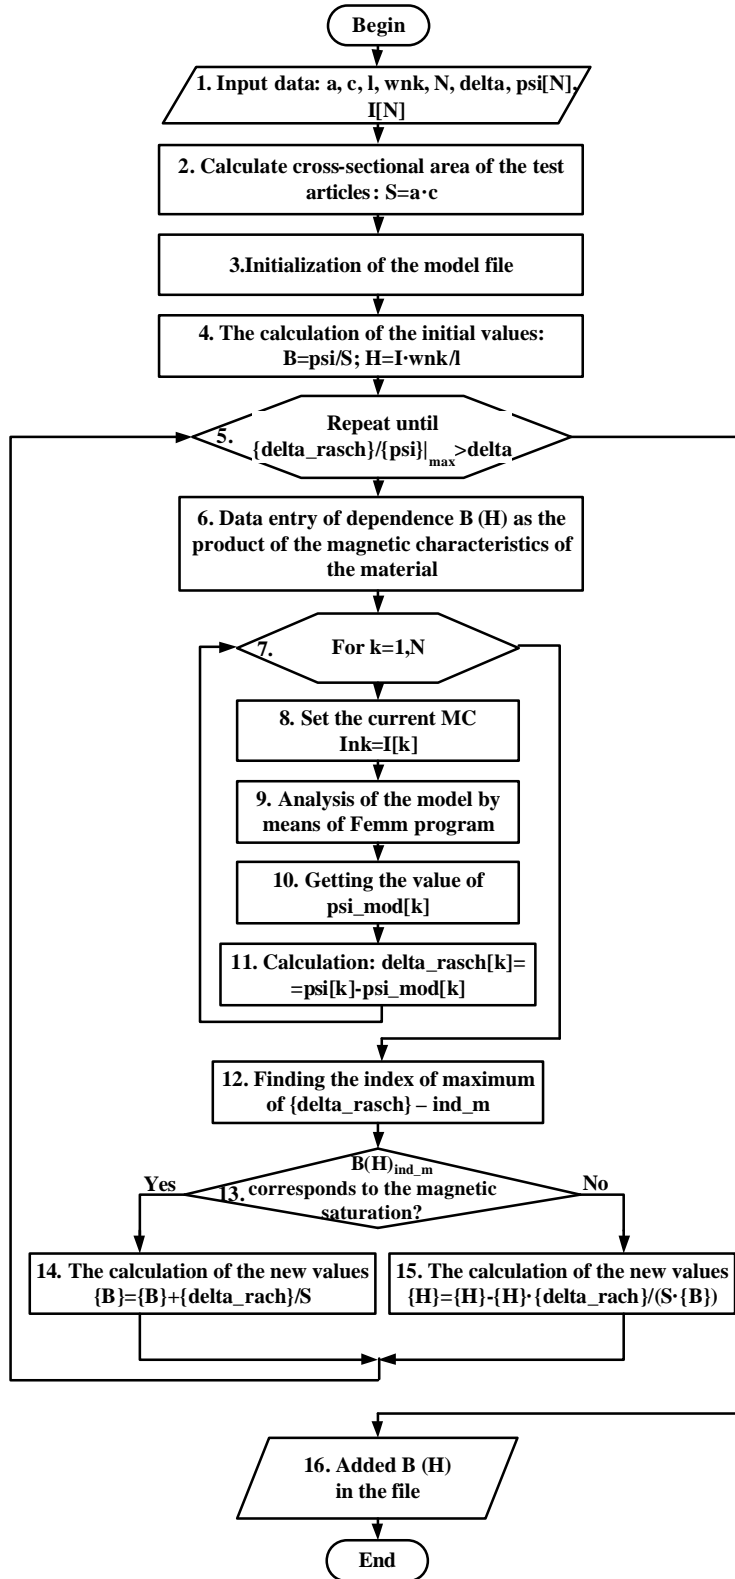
Begin

1. Input data: a, c, l, wnk, N, delta, psi[N], I[N]

2. Calculate cross-sectional area of the test articles: S=a·c

3.Initialization of the model file

4. The calculation of the initial values: B=psi/S; H=I·wnk/l

5. Repeat until {delta_rasch}/{psi}$|_{max}$>delta

6. Data entry of dependence B (H) as the product of the magnetic characteristics of the material

7. For k=1,N

8. Set the current MC Ink=I[k]

9. Analysis of the model by means of Femm program

10. Getting the value of psi_mod[k]

11. Calculation: delta_rasch[k]= =psi[k]-psi_mod[k]

12. Finding the index of maximum of {delta_rasch} – ind_m

13. $B(H)_{ind\_m}$ corresponds to the magnetic saturation?

Yes

No

14. The calculation of the new values {B}={B}+{delta_rach}/S

15. The calculation of the new values {H}={H}-{H}·{delta_rach}/(S·{B})

16. Added B (H) in the file

End